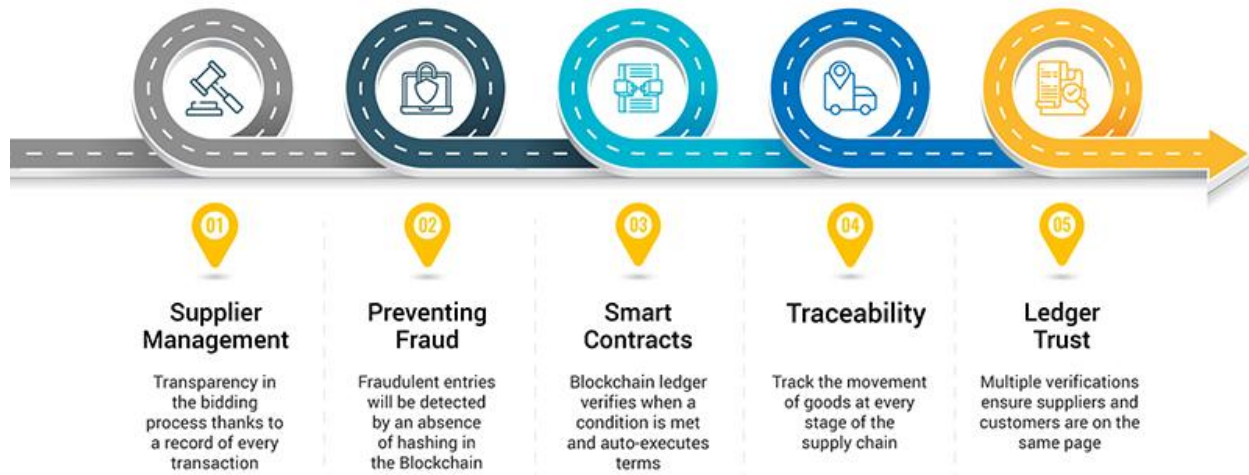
01

Supplier Management

Transparency in the bidding process thanks to a record of every transaction

02

Preventing Fraud

Fraudulent entries will be detected by an absence of hashing in the Blockchain

03

Smart Contracts

Blockchain ledger verifies when a condition is met and auto-executes terms

04

Traceability

Track the movement of goods at every stage of the supply chain

05

Ledger Trust

Multiple verifications ensure suppliers and customers are on the same page